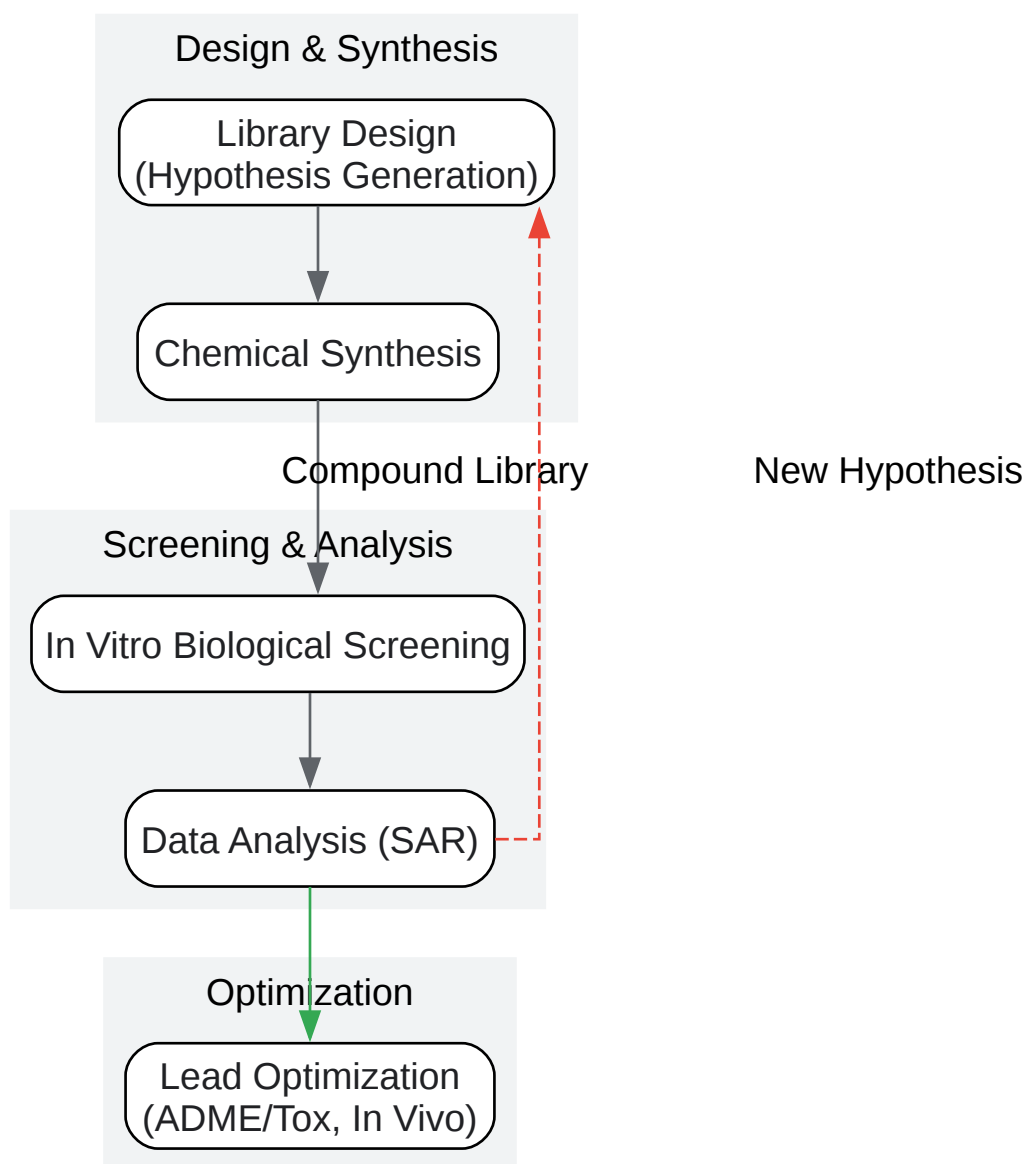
Design & Synthesis

Library Design
(Hypothesis Generation)

Chemical Synthesis

Compound Library

New Hypothesis

Screening & Analysis

In Vitro Biological Screening

Data Analysis (SAR)

Optimization

Lead Optimization
(ADME/Tox, In Vivo)